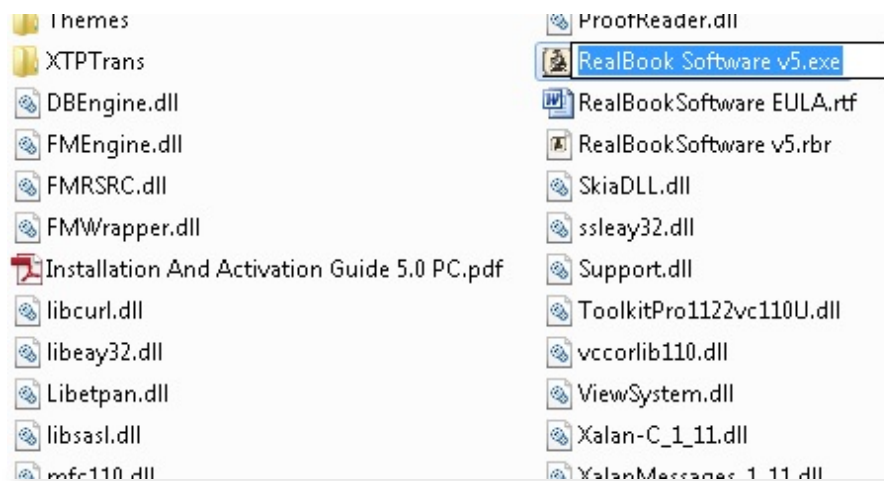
Themes
XTPTrans
DBEngine.dll
FMEngine.dll
FMRSRC.dll
FMWrapper.dll
Installation And Activation Guide 5.0 PC.pdf
libcurl.dll
libeay32.dll
Libetpan.dll
libsasl.dll
mfc110.dll

ProofReader.dll
RealBook Software v5.exe
RealBookSoftware EULA.rtf
RealBookSoftware v5.rbr
SkiaDLL.dll
ssleay32.dll
Support.dll
ToolkitPro1122vc110U.dll
vccorlib110.dll
ViewSystem.dll
Xalan-C_1_11.dll
XalanMessages_1_11.dll